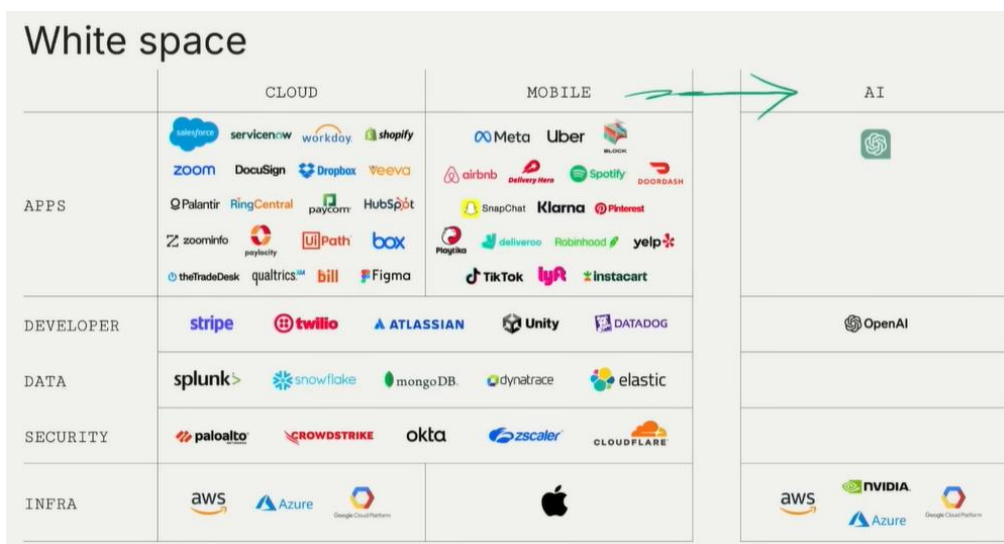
White space

| | CLOUD | MOBILE | AI |
|---|---|---|---|
| APPS | salesforce servicenow workday. shopify zoom DocuSign Dropbox veeva Palantir RingCentral paycom HubSpot zoominfo paylocity UiPath box theTradeDesk qualtrics bill Figma | Meta Uber BLOCK airbnb Delivery Hero Spotify DOORDASH SnapChat Klarna Pinterest Playtika deliveroo Robinhood yelp TikTok lyft instacart | |
| DEVELOPER | stripe twilio ATLASSIAN Unity DATADOG | | OpenAI |
| DATA | splunk> snowflake mongoDB. dynatrace elastic | | |
| SECURITY | paloalto CROWDSTRIKE okta zscaler CLOUDFLARE | | |
| INFRA | aws Azure Google Cloud Platform | | aws NVIDIA. Azure Google Cloud Platform |